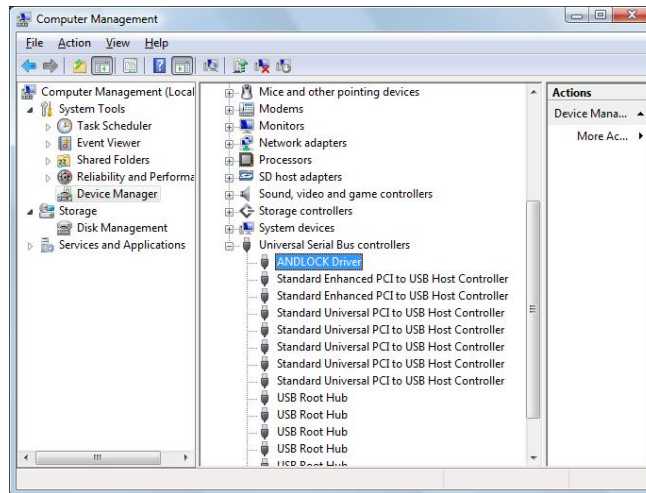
Computer Management

File Action View Help

Computer Management (Local
System Tools
Task Scheduler
Event Viewer
Shared Folders
Reliability and Performa
Device Manager
Storage
Disk Management
Services and Applications

Mice and other pointing devices
Modems
Monitors
Network adapters
Processors
SD host adapters
Sound, video and game controllers
Storage controllers
System devices
Universal Serial Bus controllers
ANDLOCK Driver
Standard Enhanced PCI to USB Host Controller
Standard Enhanced PCI to USB Host Controller
Standard Universal PCI to USB Host Controller
Standard Universal PCI to USB Host Controller
Standard Universal PCI to USB Host Controller
Standard Universal PCI to USB Host Controller
Standard Universal PCI to USB Host Controller
USB Root Hub
USB Root Hub
USB Root Hub
USB Root Hub
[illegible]

Actions
Device Mana...
More Ac...